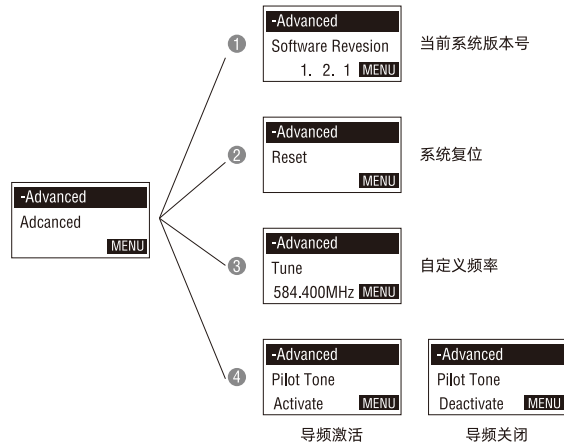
-Advanced
Adcanced
MENU

1
-Advanced
Software Revesion
1. 2. 1 MENU
当前系统版本号

2
-Advanced
Reset
MENU
系统复位

3
-Advanced
Tune
584.400MHz MENU
自定义频率

4
-Advanced
Pilot Tone
Activate MENU
导频激活

-Advanced
Pilot Tone
Deactivate MENU
导频关闭